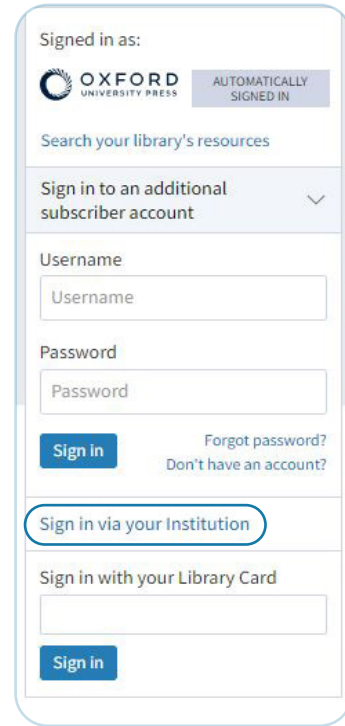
Signed in as:

OXFORD
UNIVERSITY PRESS

AUTOMATICALLY SIGNED IN

Search your library's resources

Sign in to an additional subscriber account

Username

Username

Password

Password

Sign in

Forgot password?
Don't have an account?

Sign in via your Institution

Sign in with your Library Card

Sign in